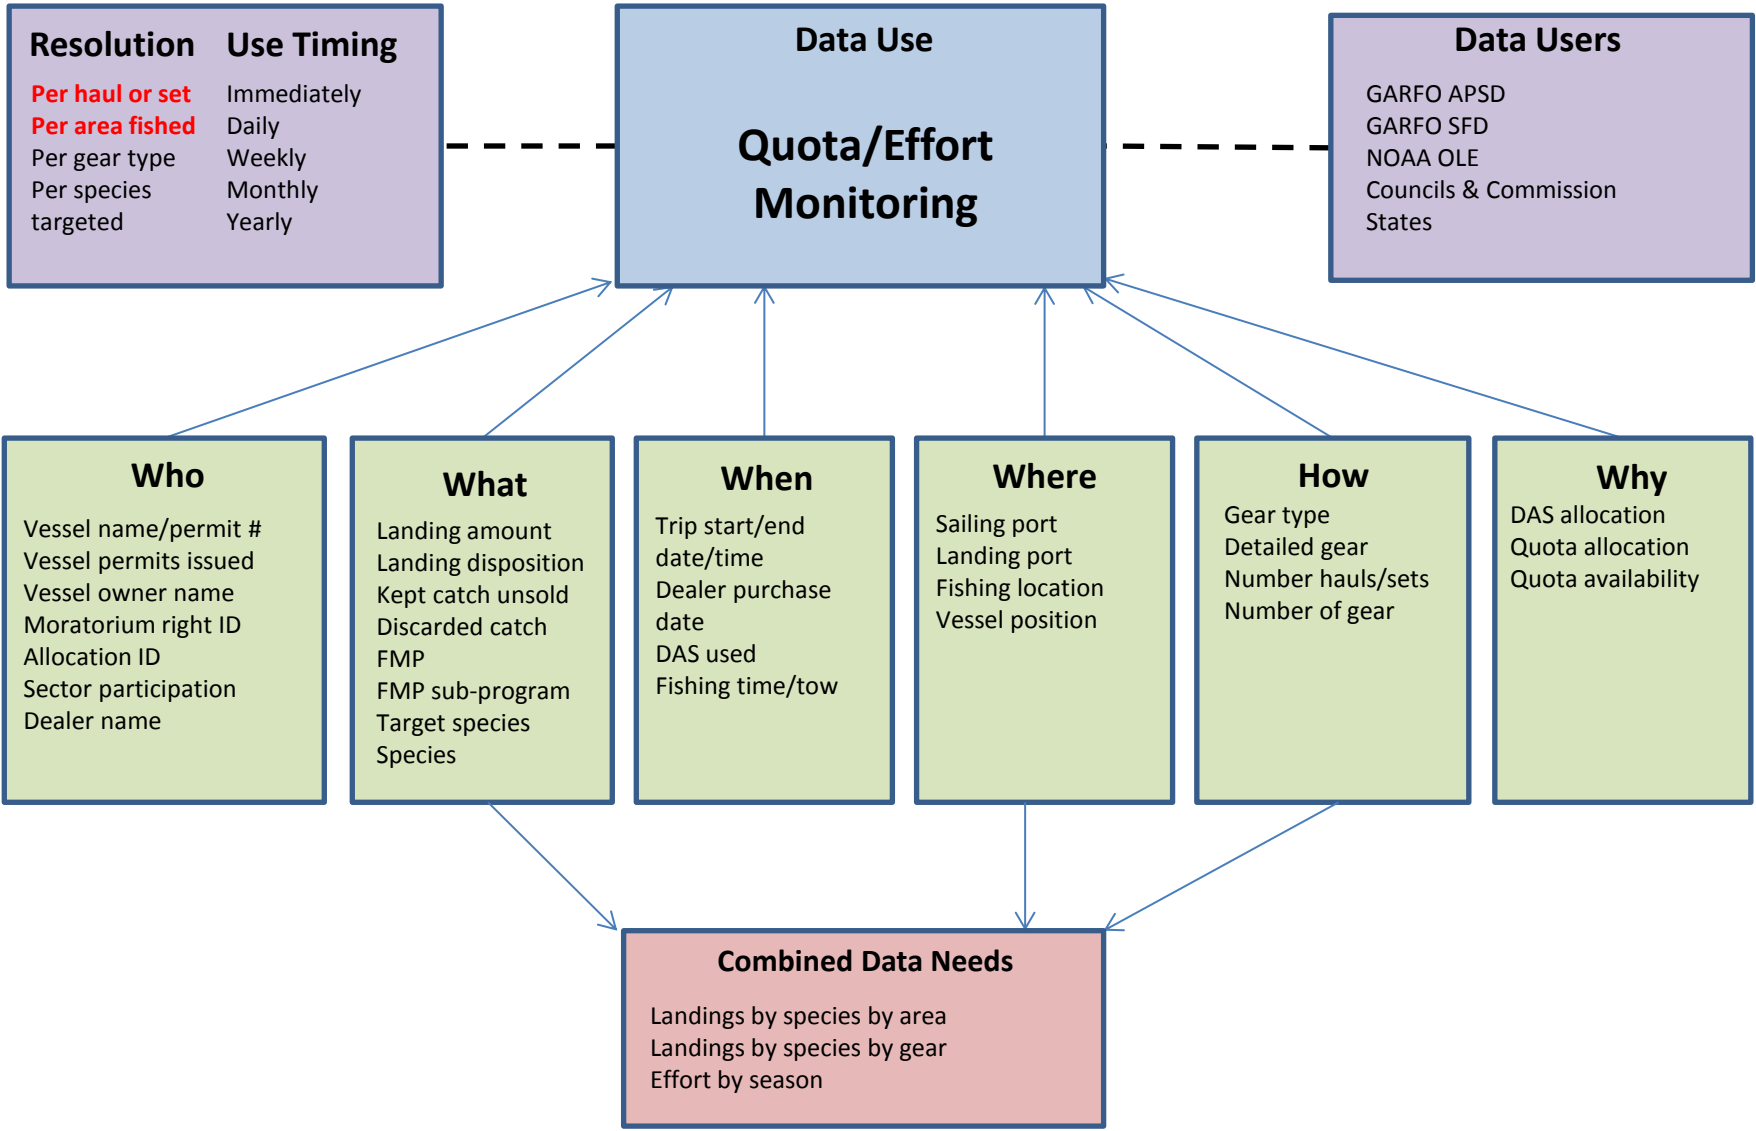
| Resolution | Use Timing |
|---|---|
| Per haul or set | Immediately |
| Per area fished | Daily |
| Per gear type | Weekly |
| Per species targeted | Monthly |
| | Yearly |

Data Use

Quota/Effort Monitoring

Data Users

GARFO APSD
GARFO SFD
NOAA OLE
Councils & Commission
States

Who

Vessel name/permit #
Vessel permits issued
Vessel owner name
Moratorium right ID
Allocation ID
Sector participation
Dealer name

What

Landing amount
Landing disposition
Kept catch unsold
Discarded catch
FMP
FMP sub-program
Target species
Species

When

Trip start/end date/time
Dealer purchase date
DAS used
Fishing time/tow

Where

Sailing port
Landing port
Fishing location
Vessel position

How

Gear type
Detailed gear
Number hauls/sets
Number of gear

Why

DAS allocation
Quota allocation
Quota availability

Combined Data Needs

Landings by species by area
Landings by species by gear
Effort by season